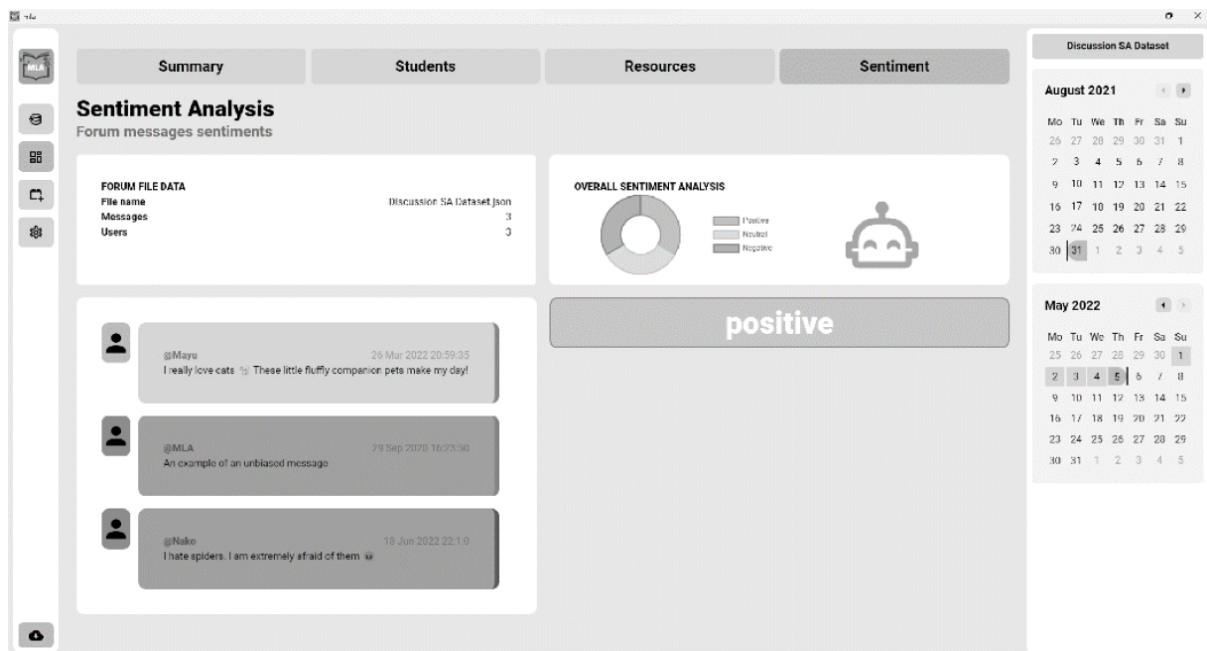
MLA

Summary | Students | Resources | Sentiment

Sentiment Analysis
Forum messages sentiments

FORUM FILE DATA
File name Discussion SA Dataset.json
Messages 3
Users 3

OVERALL SENTIMENT ANALYSIS
Positive
Neutral
Negative

@Mayu 26 Mar 2022 20:59:35
I really love cats These little fluffly companion pets make my day!

@MLA 29 Sep 2020 16:23:50
An example of an unbiased message

@Nako 18 Jun 2022 22:1:0
I hate spiders. I am extremely afraid of them

positive

Discussion SA Dataset

August 2021

| Mo | Tu | We | Th | Fr | Sa | Su |
|---|---|---|---|---|---|---|
| 26 | 27 | 28 | 29 | 30 | 31 | 1 |
| 2 | 3 | 4 | 5 | 6 | 7 | 8 |
| 9 | 10 | 11 | 12 | 13 | 14 | 15 |
| 16 | 17 | 18 | 19 | 20 | 21 | 22 |
| 23 | 24 | 25 | 26 | 27 | 28 | 29 |
| 30 | 31 | 1 | 2 | 3 | 4 | 5 |

May 2022

| Mo | Tu | We | Th | Fr | Sa | Su |
|---|---|---|---|---|---|---|
| 25 | 26 | 27 | 28 | 29 | 30 | 1 |
| 2 | 3 | 4 | 5 | 6 | 7 | 8 |
| 9 | 10 | 11 | 12 | 13 | 14 | 15 |
| 16 | 17 | 18 | 19 | 20 | 21 | 22 |
| 23 | 24 | 25 | 26 | 27 | 28 | 29 |
| 30 | 31 | 1 | 2 | 3 | 4 | 5 |